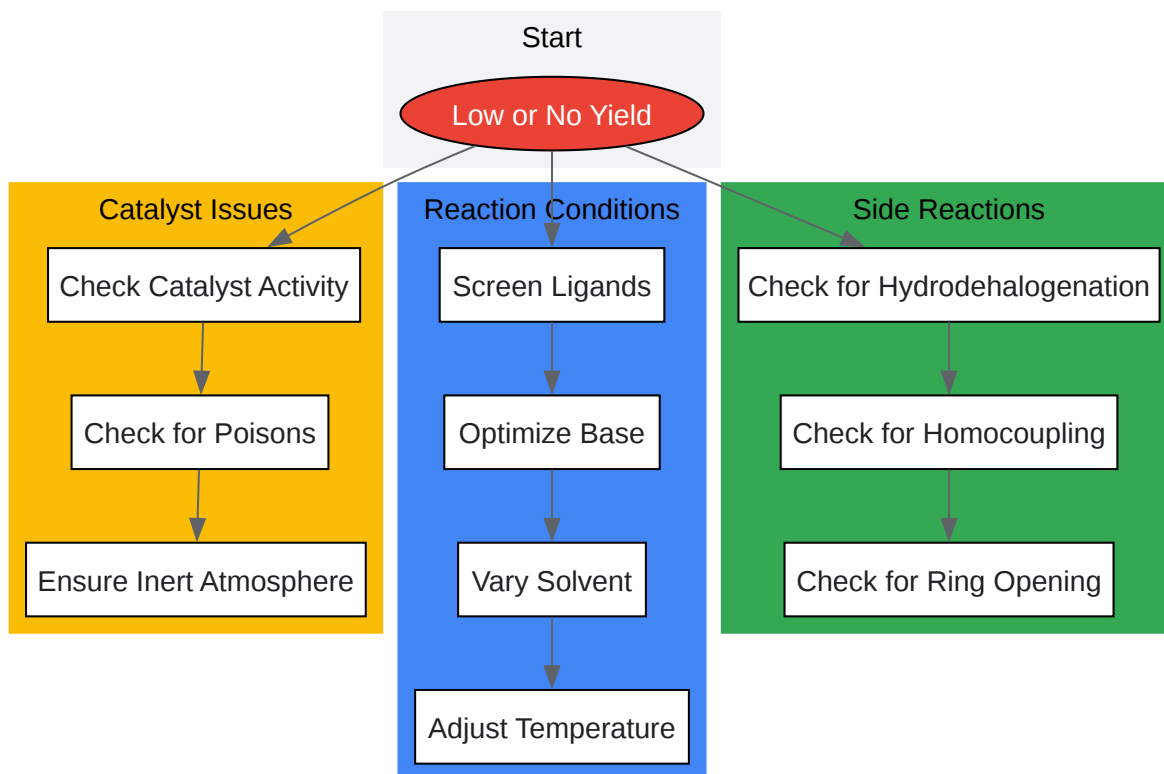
Start

Low or No Yield

Catalyst Issues

Check Catalyst Activity

Check for Poisons

Ensure Inert Atmosphere

Reaction Conditions

Screen Ligands

Optimize Base

Vary Solvent

Adjust Temperature

Side Reactions

Check for Hydrodehalogenation

Check for Homocoupling

Check for Ring Opening